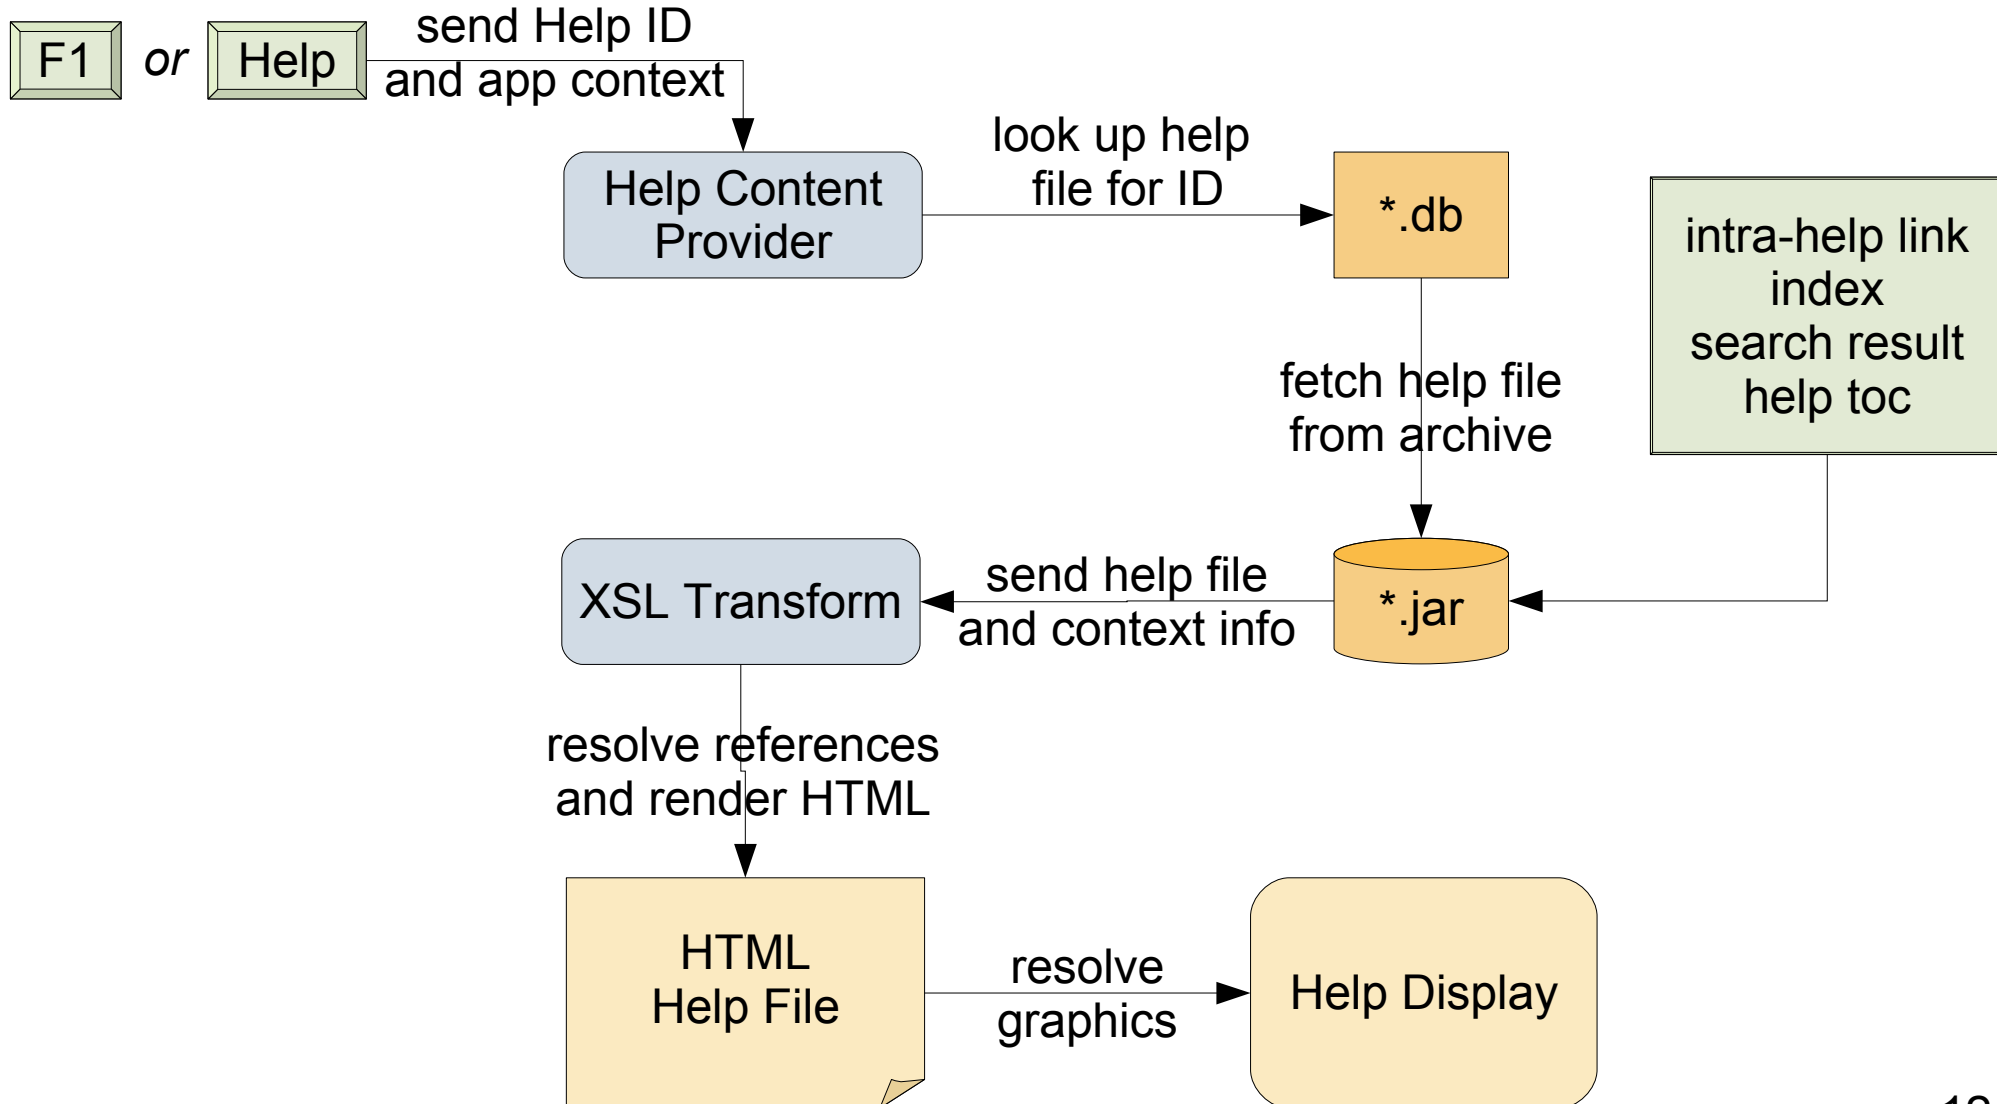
F1 or Help

send Help ID and app context

Help Content Provider

look up help file for ID

*.db

intra-help link
index
search result
help toc

fetch help file from archive

XSL Transform

send help file and context info

*.jar

resolve references and render HTML

HTML Help File

resolve graphics

Help Display

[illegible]